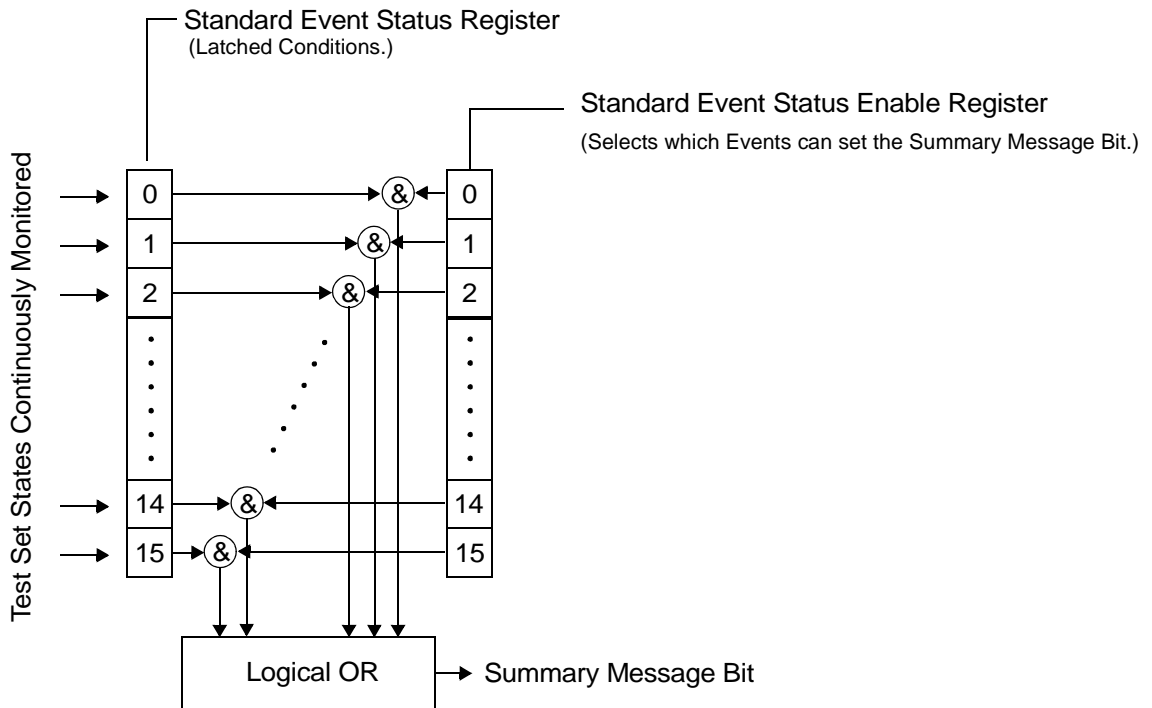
Standard Event Status Register
(Latched Conditions.)

Standard Event Status Enable Register
(Selects which Events can set the Summary Message Bit.)

Test Set States Continuously Monitored

0
1
2
14
15

&
&
&
&
&

0
1
2
14
15

Logical OR

Summary Message Bit